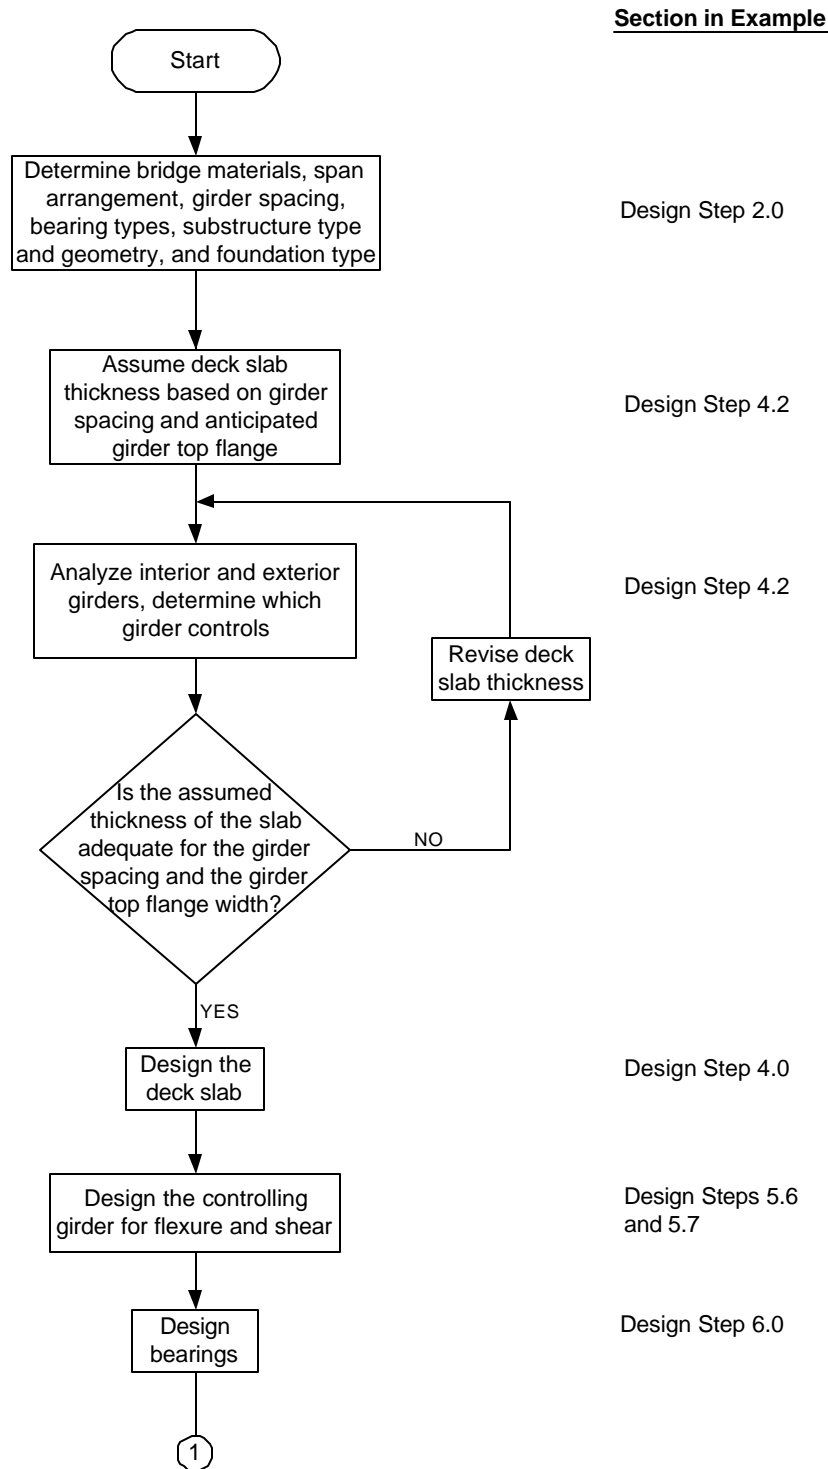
Section in Example

Start

Determine bridge materials, span arrangement, girder spacing, bearing types, substructure type and geometry, and foundation type

Design Step 2.0

Assume deck slab thickness based on girder spacing and anticipated girder top flange

Design Step 4.2

Analyze interior and exterior girders, determine which girder controls

Design Step 4.2

Revise deck slab thickness

Is the assumed thickness of the slab adequate for the girder spacing and the girder top flange width?

NO

YES

Design the deck slab

Design Step 4.0

Design the controlling girder for flexure and shear

Design Steps 5.6 and 5.7

Design bearings

Design Step 6.0

1